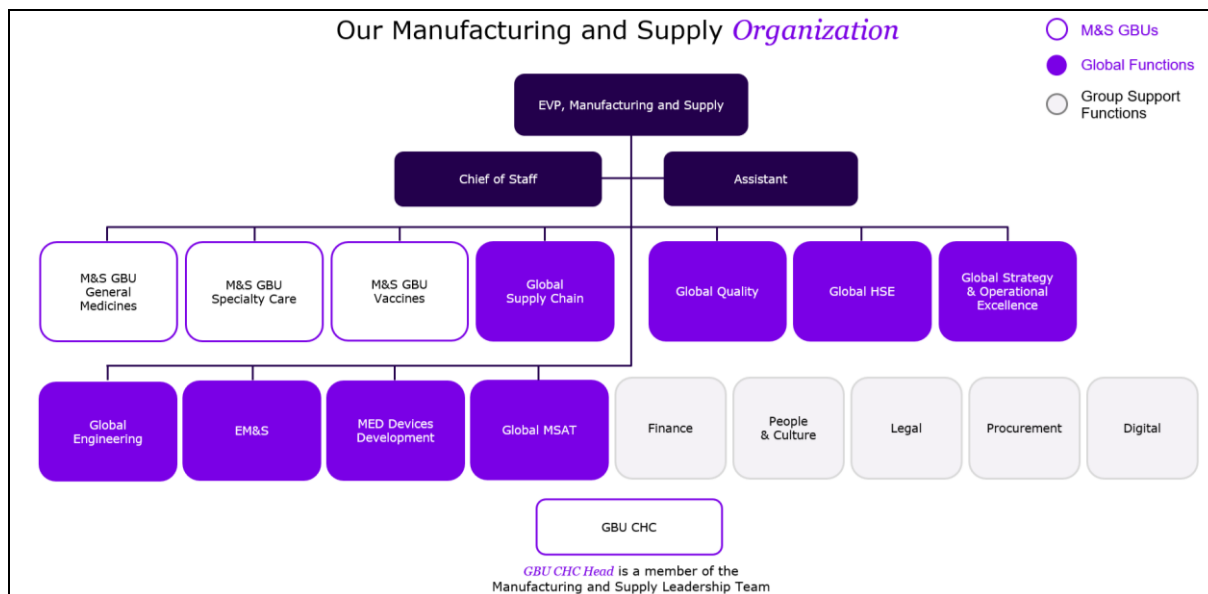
Our Manufacturing and Supply Organization

M&S GBUs

Global Functions

Group Support Functions

EVP, Manufacturing and Supply

Chief of Staff

Assistant

M&S GBU General Medicines

M&S GBU Specialty Care

M&S GBU Vaccines

Global Supply Chain

Global Quality

Global HSE

Global Strategy & Operational Excellence

Global Engineering

EM&S

MED Devices Development

Global MSAT

Finance

People & Culture

Legal

Procurement

Digital

GBU CHC

GBU CHC Head is a member of the Manufacturing and Supply Leadership Team